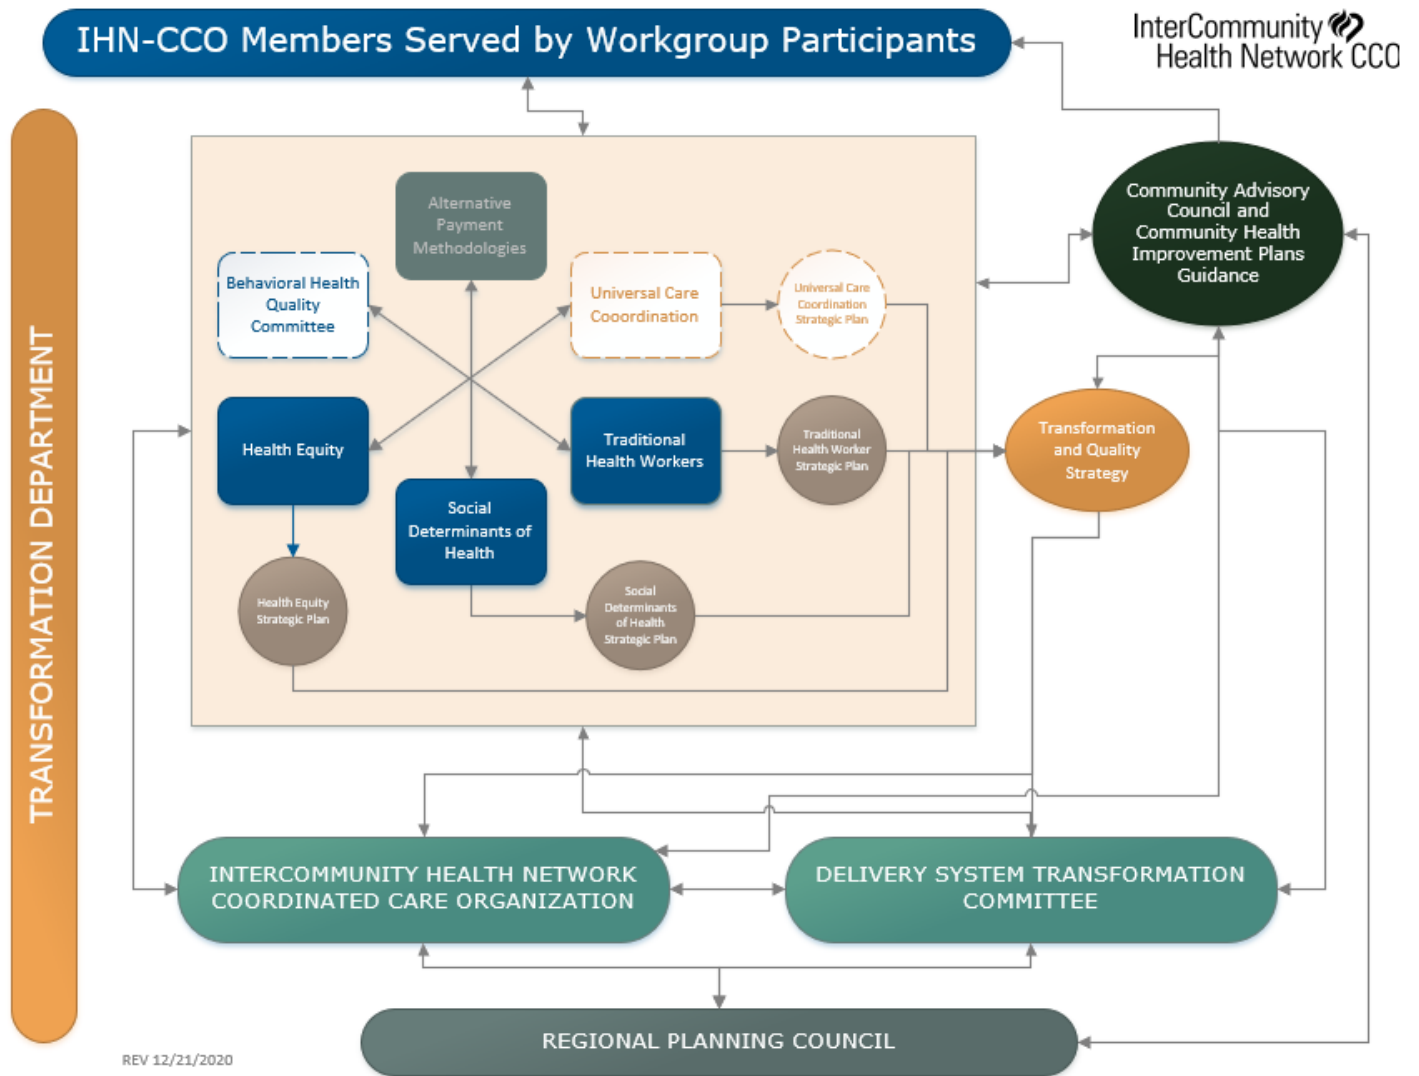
IHN-CCO Members Served by Workgroup Participants

InterCommunity Health Network CCO

TRANSFORMATION DEPARTMENT

Alternative Payment Methodologies

Behavioral Health Quality Committee

Universal Care Cooordination

Universal Care Coordination Strategic Plan

Community Advisory Council and Community Health Improvement Plans Guidance

Health Equity

Traditional Health Workers

Traditional Health Worker Strategic Plan

Transformation and Quality Strategy

Social Determinants of Health

Health Equity Strategic Plan

Social Determinants of Health Strategic Plan

INTERCOMMUNITY HEALTH NETWORK COORDINATED CARE ORGANIZATION

DELIVERY SYSTEM TRANSFORMATION COMMITTEE

REGIONAL PLANNING COUNCIL

REV 12/21/2020